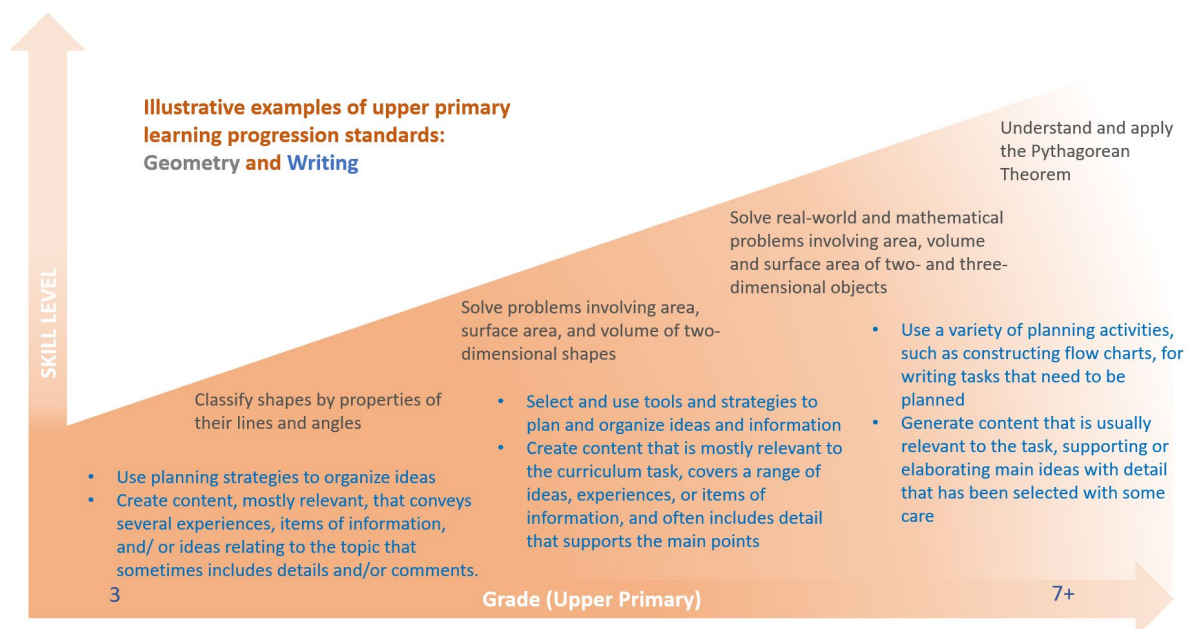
Illustrative examples of upper primary learning progression standards:
Geometry and Writing

SKILL LEVEL

Understand and apply the Pythagorean Theorem

Solve real-world and mathematical problems involving area, volume and surface area of two- and three-dimensional objects

Solve problems involving area, surface area, and volume of two-dimensional shapes

Classify shapes by properties of their lines and angles

- Use planning strategies to organize ideas
- Create content, mostly relevant, that conveys several experiences, items of information, and/ or ideas relating to the topic that sometimes includes details and/or comments.

- Select and use tools and strategies to plan and organize ideas and information
- Create content that is mostly relevant to the curriculum task, covers a range of ideas, experiences, or items of information, and often includes detail that supports the main points

- Use a variety of planning activities, such as constructing flow charts, for writing tasks that need to be planned
- Generate content that is usually relevant to the task, supporting or elaborating main ideas with detail that has been selected with some care

3

Grade (Upper Primary)

7+